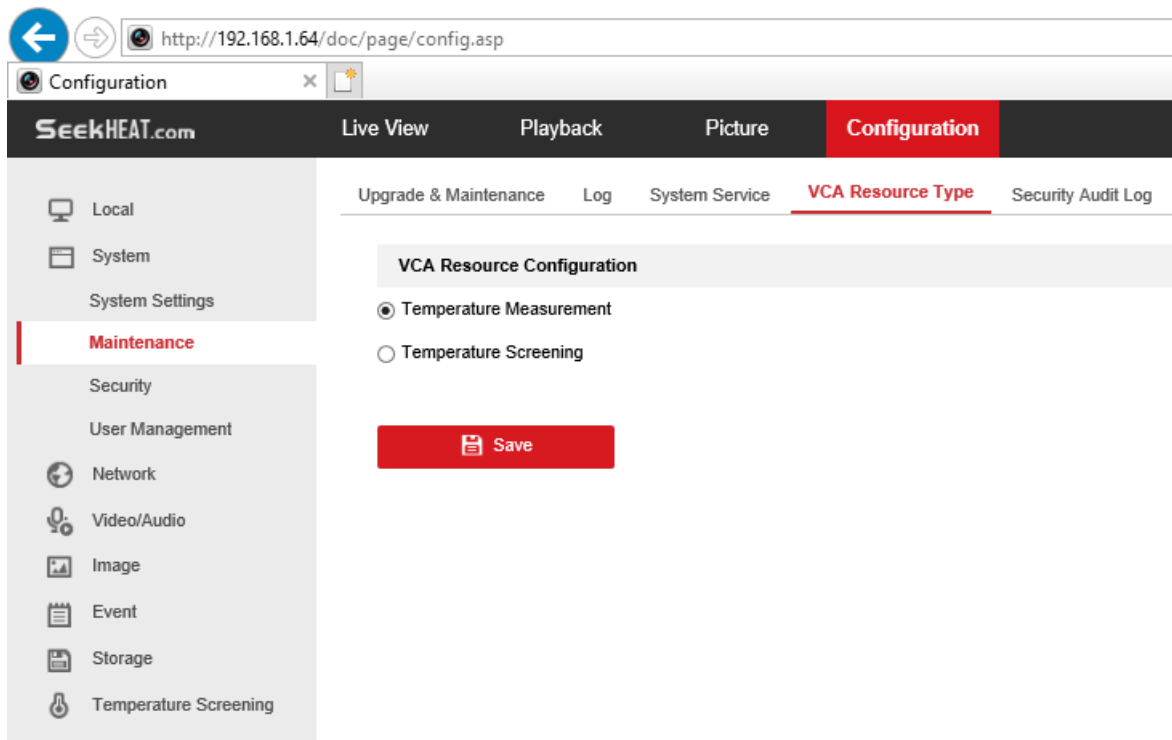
http://192.168.1.64/doc/page/config.asp

Configuration ×

SEEKHEAT.com

Live View Playback Picture Configuration

Local
System
System Settings
Maintenance
Security
User Management
Network
Video/Audio
Image
Event
Storage
Temperature Screening

Upgrade & Maintenance Log System Service VCA Resource Type Security Audit Log

VCA Resource Configuration

Temperature Measurement

Temperature Screening

Save